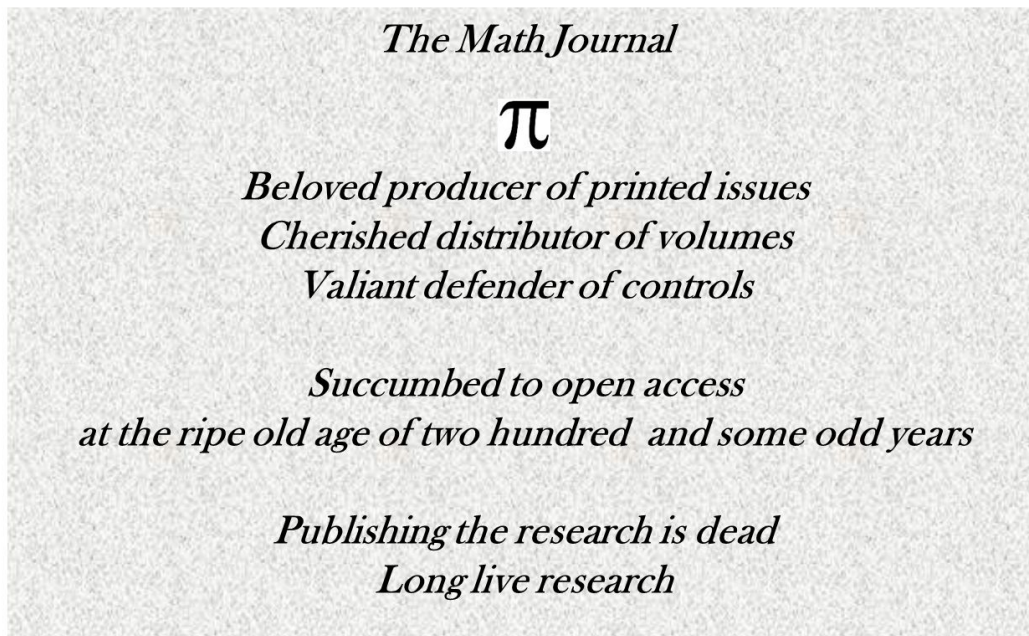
The Math Journal

$\pi$

Beloved producer of printed issues
Cherished distributor of volumes
Valiant defender of controls

Succumbed to open access
at the ripe old age of two hundred and some odd years

Publishing the research is dead
Long live research